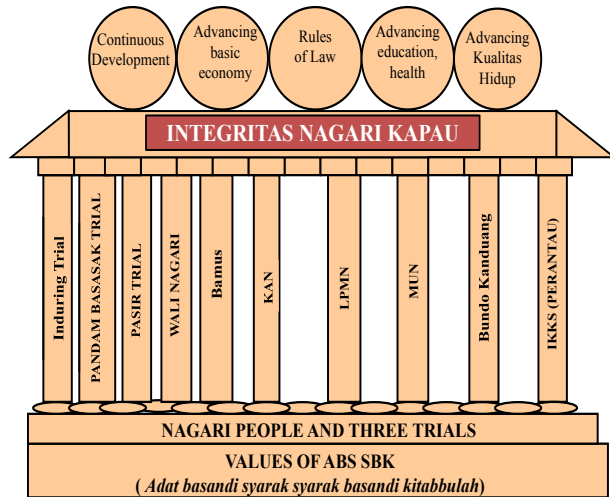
Continuous Development

Advancing basic economy

Rules of Law

Advancing education, health

Advancing Kualitas Hidup

INTEGRITAS NAGARI KAPAU

Induring Trial

PANDAM BASASAK TRIAL

PASIR TRIAL

WALI NAGARI

Bamus

KAN

LPMN

MUN

Bundo Kanduang

IKKS (PERANTAU)

NAGARI PEOPLE AND THREE TRIALS

VALUES OF ABS SBK

( Adat basandi syarak syarak basandi kitabbulah)